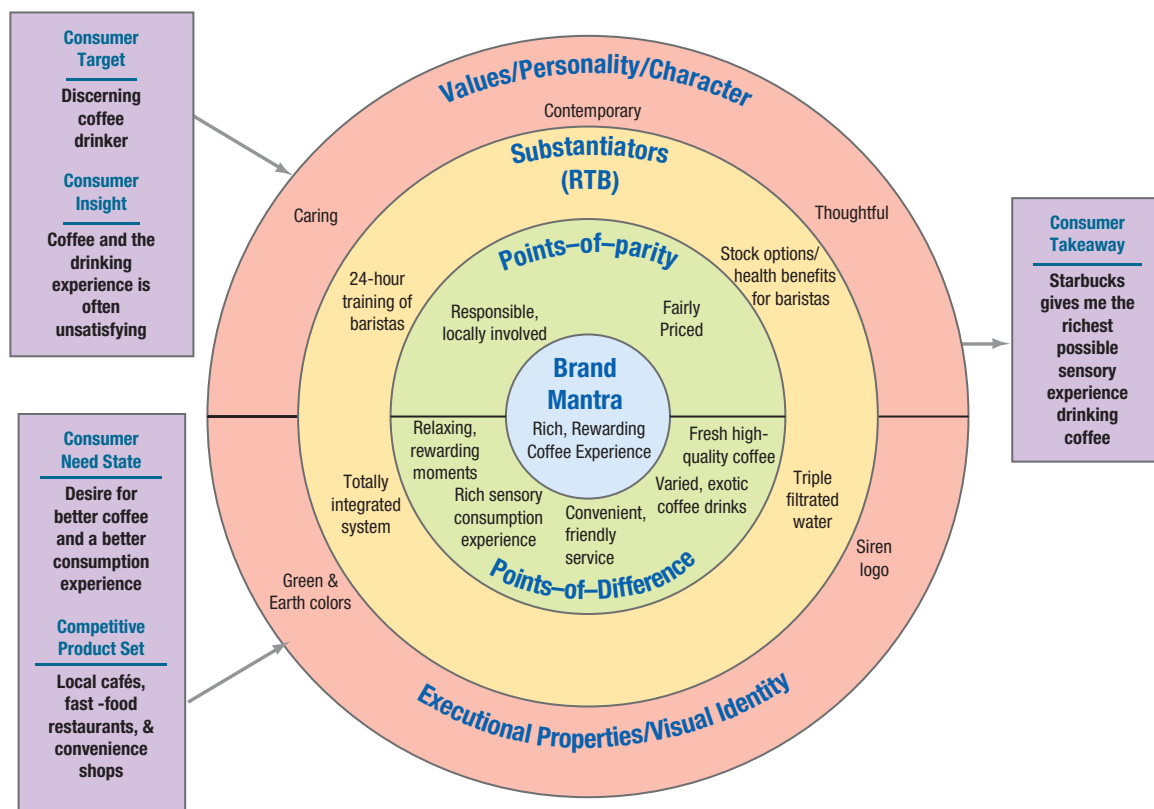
Consumer Target

Discerning coffee drinker

Consumer Insight

Coffee and the drinking experience is often unsatisfying

Consumer Need State

Desire for better coffee and a better consumption experience

Competitive Product Set

Local cafés, fast -food restaurants, & convenience shops

Values/Personality/Character

Contemporary

Caring

Thoughtful

Substantiators (RTB)

24-hour training of baristas

Stock options/ health benefits for baristas

Points–of–parity

Responsible, locally involved

Fairly Priced

Brand Mantra

Rich, Rewarding Coffee Experience

Relaxing, rewarding moments

Fresh high-quality coffee

Rich sensory consumption experience

Varied, exotic coffee drinks

Convenient, friendly service

Points–of–Difference

Totally integrated system

Triple filtrated water

Green & Earth colors

Siren logo

Executional Properties/Visual Identity

Consumer Takeaway

Starbucks gives me the richest possible sensory experience drinking coffee